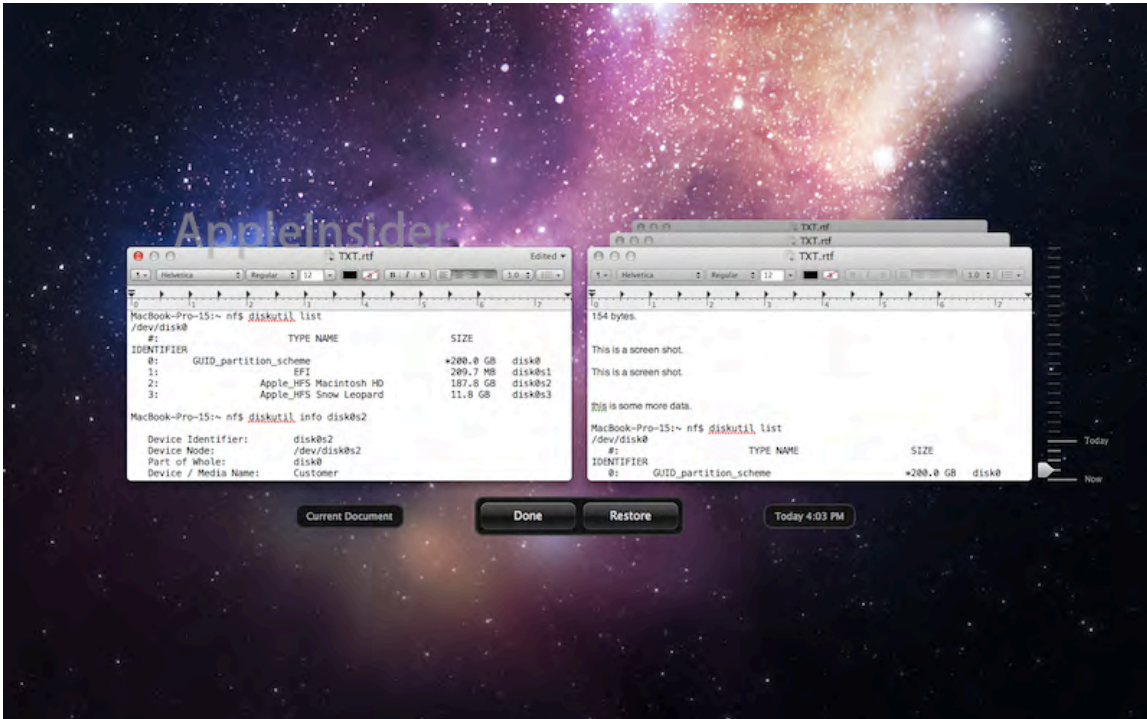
AppleInsider

TXT.rtf

Edited

Helvetica Regular 12 1.0

0 1 2 3 4 5 6 7

MacBook-Pro-15:~ nf$ diskutil list
/dev/disk0
#: TYPE NAME SIZE IDENTIFIER
0: GUID_partition_scheme *200.0 GB disk0
1: EFI 209.7 MB disk0s1
2: Apple_HFS Macintosh HD 187.8 GB disk0s2
3: Apple_HFS Snow Leopard 11.8 GB disk0s3

MacBook-Pro-15:~ nf$ diskutil info disk0s2

Device Identifier: disk0s2
Device Node: /dev/disk0s2
Part of Whole: disk0
Device / Media Name: Customer

TXT.rtf

TXT.rtf

TXT.rtf

Helvetica Regular 12 1.0

0 1 2 3 4 5 6 7

154 bytes.

This is a screen shot.

This is a screen shot.

this is some more data.

MacBook-Pro-15:~ nf$ diskutil list
/dev/disk0
#: TYPE NAME SIZE IDENTIFIER
0: GUID_partition_scheme *200.0 GB disk0

Today

Now

Current Document

Done

Restore

Today 4:03 PM